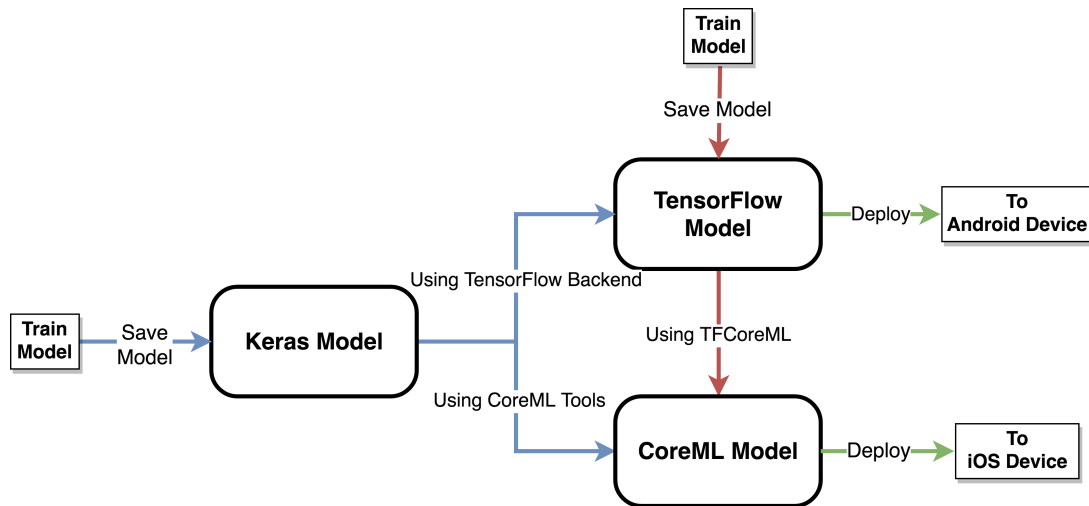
Train Model

Save Model

TensorFlow Model

Deploy

To Android Device

Using TensorFlow Backend

Train Model

Save Model

Keras Model

Using TFCoreML

Using CoreML Tools

CoreML Model

Deploy

To iOS Device